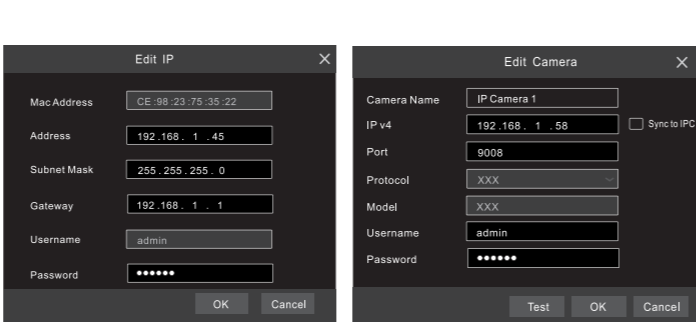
Edit IP

Mac Address CE :98 :23 :75 :35 :22

Address 192 .168 . 1 . 45

Subnet Mask 255 . 255 . 255 . 0

Gateway 192 .168 . 1 . 1

Username admin

Password ●●●●●●

OK Cancel

Edit Camera

Camera Name IP Camera 1

IP v4 192 .168 . 1 . 58

Sync to IPC

Port 9008

Protocol XXX

Model XXX

Username admin

Password ●●●●●●

Test OK Cancel